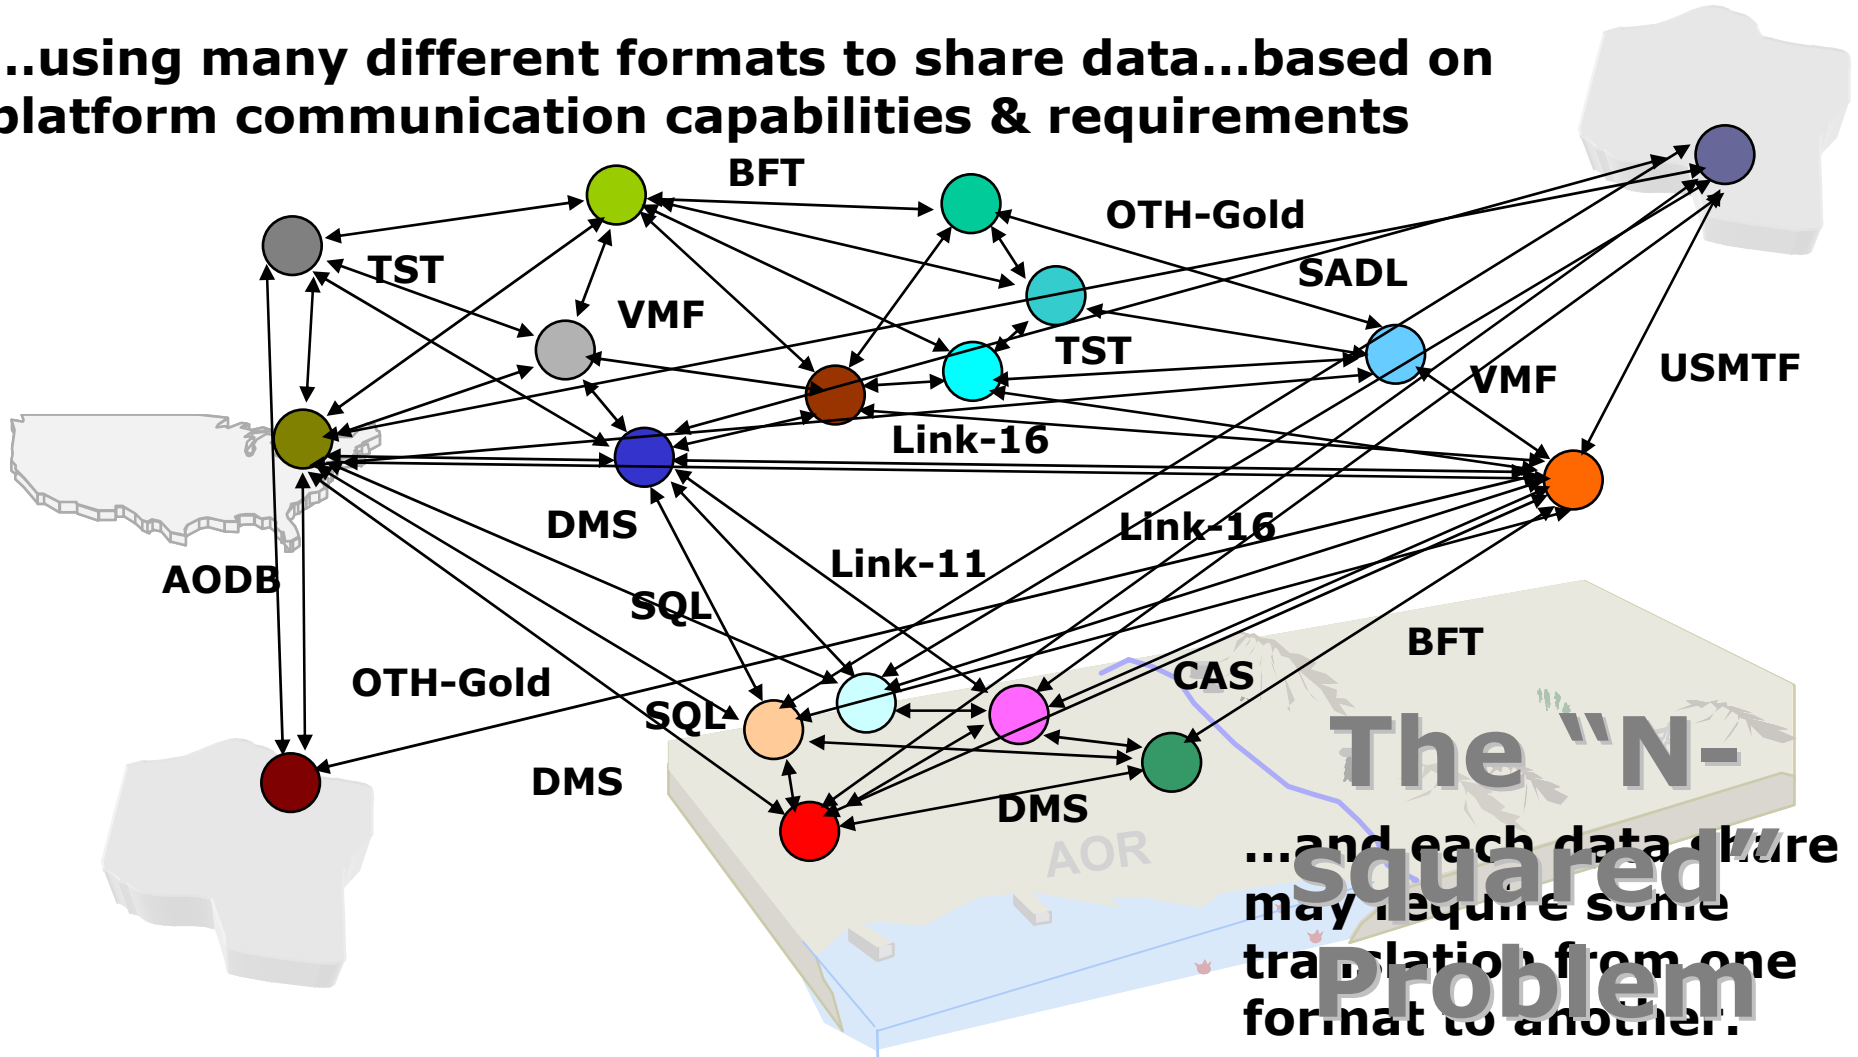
..using many different formats to share data…based on platform communication capabilities & requirements

BFT
OTH-Gold
TST
SADL
VMF
TST
VMF
USMTF
Link-16
DMS
Link-16
AODB
Link-11
SQL
OTH-Gold
CAS
BFT
SQL
DMS
DMS
AOR

The "N-squared" Problem

…and each data share may require some translation from one format to another.